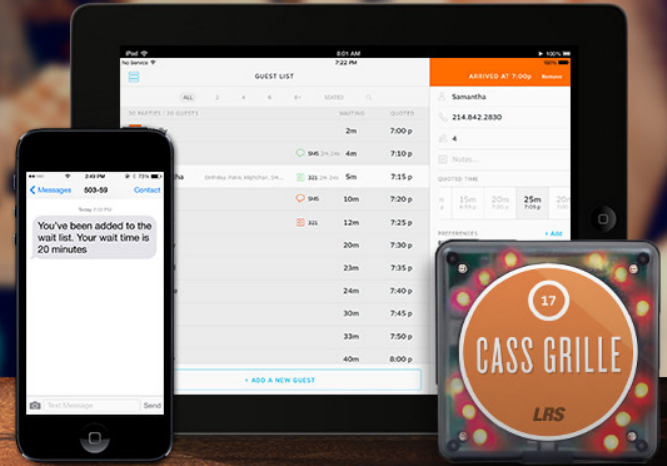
iPad
8:01 AM
100%
No Service
7:22 PM
100%
GUEST LIST
ARRIVED AT 7:00p
Remove
ALL
2
4
6
8+
SEATED
30 PARTIES / 30 GUESTS
WAITING
QUOTED
2m
7:00 p
Samantha
SMS
4m
7:05 p
214.842.2830
tha
Birthday, Patio, Highchair, Sm...
321
5m
7:15 p
4
10m
7:20 p
Notes...
321
12m
7:25 p
QUOTED TIME
20m
7:30 p
15m
20m
25m
30m
23m
7:35 p
7:05p
24m
7:40 p
PREFERENCES
+ Add
33m
7:45 p
37m
7:50 p
40m
8:00 p
+ ADD A NEW GUEST
2:43 PM
73%
Messages
503-59
Contact
Today 2:01 PM
You've been added to the wait list. Your wait time is 20 minutes
Text Message
Send
17
CASS GRILLE
LRS